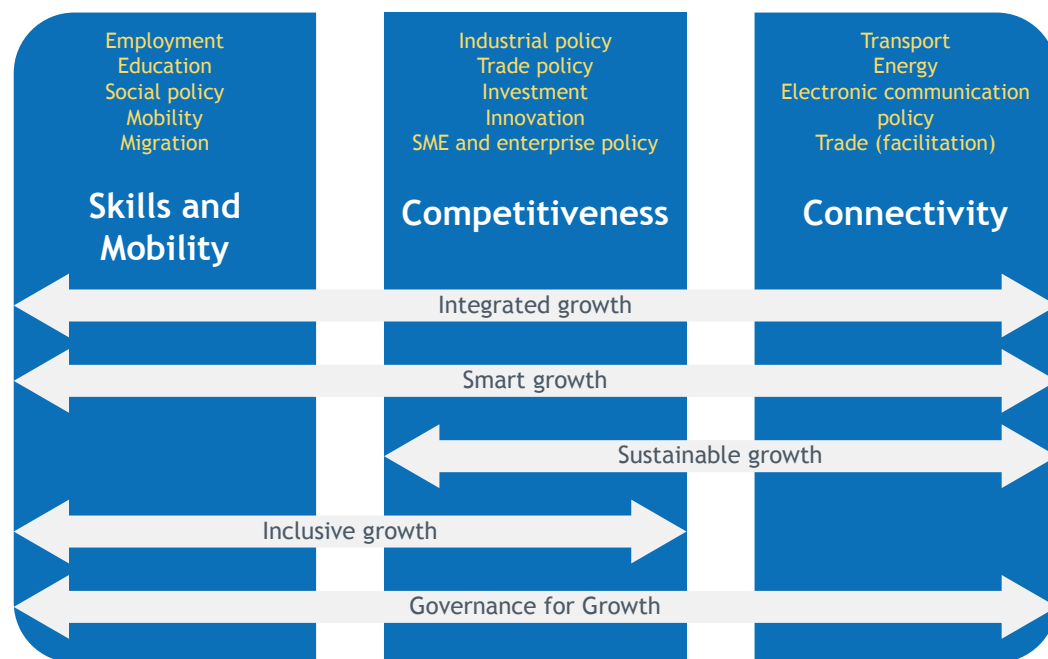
Employment
Education
Social policy
Mobility
Migration

Skills and Mobility

Industrial policy
Trade policy
Investment
Innovation
SME and enterprise policy

Competitiveness

Transport
Energy
Electronic communication policy
Trade (facilitation)

Connectivity

Integrated growth

Smart growth

Sustainable growth

Inclusive growth

Governance for Growth